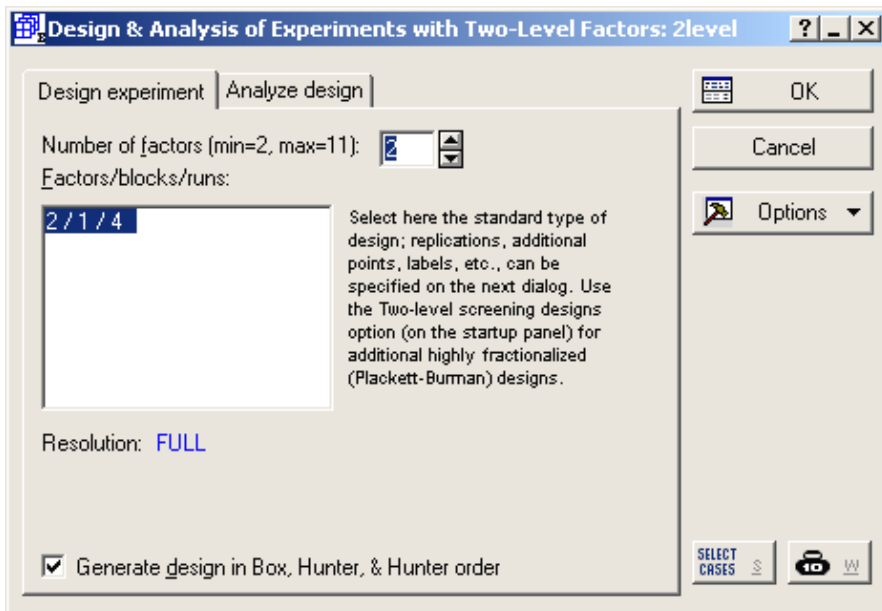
Design & Analysis of Experiments with Two-Level Factors: 2level

?

Design experiment | Analyze design

OK

Cancel

Options

Number of factors (min=2, max=11): 2

Factors/blocks/runs:

2 / 1 / 4

Select here the standard type of design; replications, additional points, labels, etc., can be specified on the next dialog. Use the Two-level screening designs option (on the startup panel) for additional highly fractionalized (Plackett-Burman) designs.

Resolution: FULL

Generate design in Box, Hunter, & Hunter order

SELECT CASES S

W